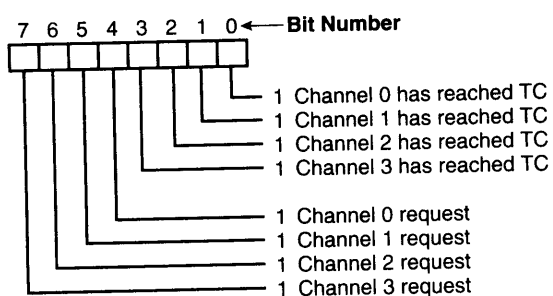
7 6 5 4 3 2 1 0 Bit Number

1 Channel 0 has reached TC
1 Channel 1 has reached TC
1 Channel 2 has reached TC
1 Channel 3 has reached TC

1 Channel 0 request
1 Channel 1 request
1 Channel 2 request
1 Channel 3 request